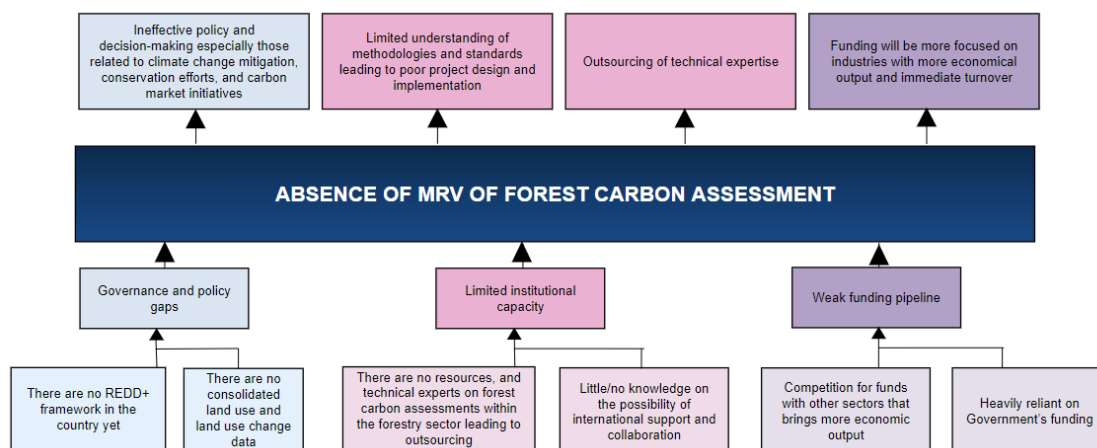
Ineffective policy and decision-making especially those related to climate change mitigation, conservation efforts, and carbon market initiatives

Limited understanding of methodologies and standards leading to poor project design and implementation

Outsourcing of technical expertise

Funding will be more focused on industries with more economical output and immediate turnover

ABSENCE OF MRV OF FOREST CARBON ASSESSMENT

Governance and policy gaps

Limited institutional capacity

Weak funding pipeline

There are no REDD+ framework in the country yet

There are no consolidated land use and land use change data

There are no resources, and technical experts on forest carbon assessments within the forestry sector leading to outsourcing

Little/no knowledge on the possibility of international support and collaboration

Competition for funds with other sectors that brings more economic output

Heavily reliant on Government's funding